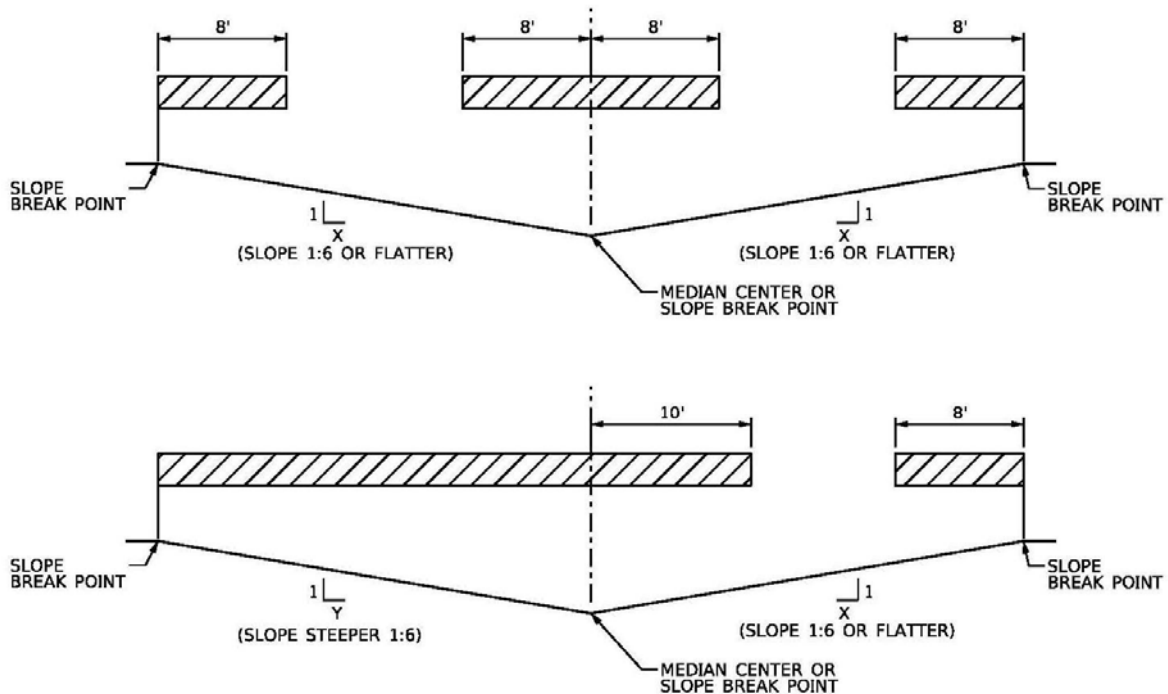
8'

8'

8'

8'

SLOPE BREAK POINT

1
X
(SLOPE 1:6 OR FLATTER)

1
X
(SLOPE 1:6 OR FLATTER)

SLOPE BREAK POINT

MEDIAN CENTER OR SLOPE BREAK POINT

10'

8'

SLOPE BREAK POINT

1
Y
(SLOPE STEEPER 1:6)

1
X
(SLOPE 1:6 OR FLATTER)

SLOPE BREAK POINT

MEDIAN CENTER OR SLOPE BREAK POINT